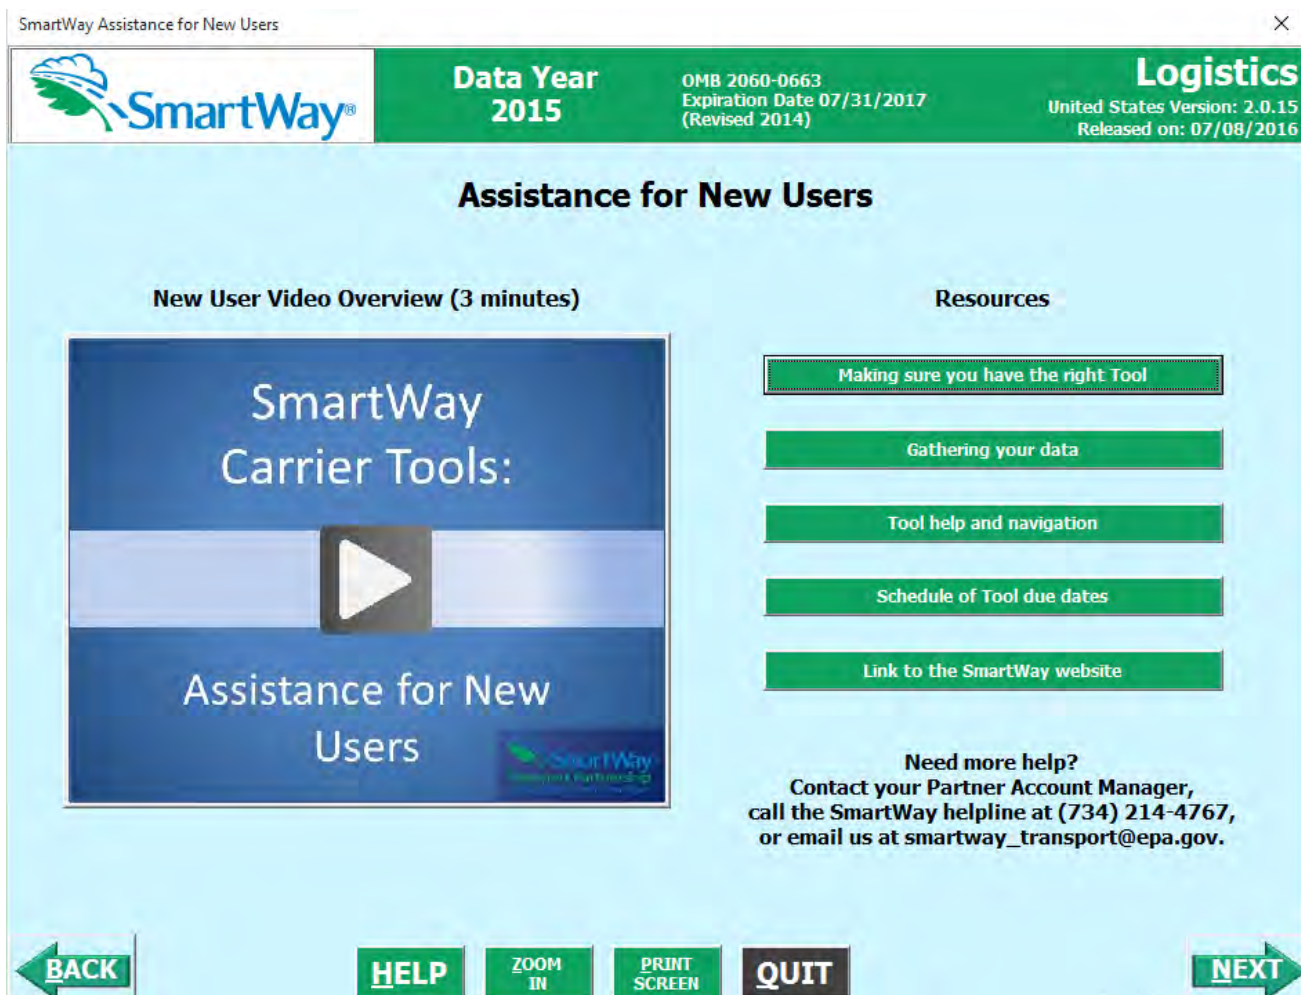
SmartWay Assistance for New Users

×

SmartWay®

Data Year 2015

OMB 2060-0663
Expiration Date 07/31/2017
(Revised 2014)

Logistics
United States Version: 2.0.15
Released on: 07/08/2016

Assistance for New Users

New User Video Overview (3 minutes)

SmartWay Carrier Tools:

Assistance for New Users

SmartWay
Transport Partnership

Resources

Making sure you have the right Tool

Gathering your data

Tool help and navigation

Schedule of Tool due dates

Link to the SmartWay website

Need more help?
Contact your Partner Account Manager,
call the SmartWay helpline at (734) 214-4767,
or email us at smartway_transport@epa.gov.

BACK

HELP

ZOOM IN

PRINT SCREEN

QUIT

NEXT